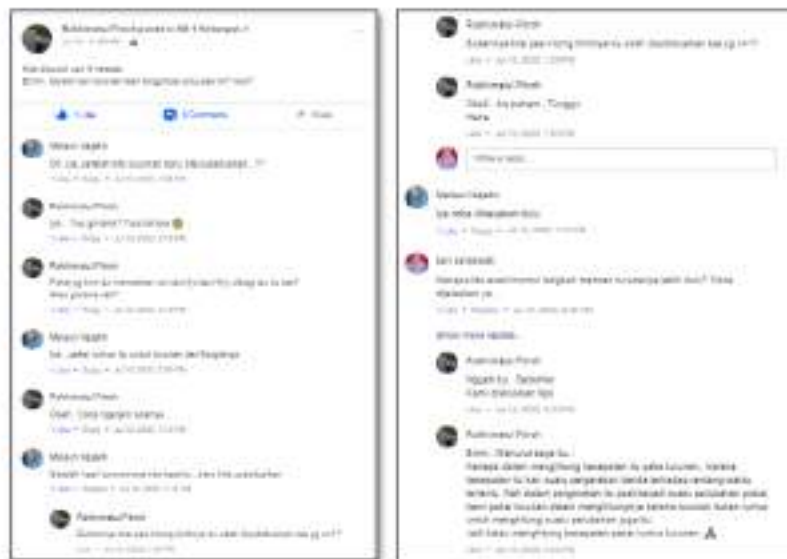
Rahmawati Pindi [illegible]

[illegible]

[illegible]

Like

Comment

Share

Menuri Ngatin

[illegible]

Like · Reply

Rahmawati Pindi

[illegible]

Like · Reply

Rahmawati Pindi

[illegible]

Like · Reply

Menuri Ngatin

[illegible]

Like · Reply

Rahmawati Pindi

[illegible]

Like · Reply

Menuri Ngatin

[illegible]

Like · Reply

Rahmawati Pindi

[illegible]

Like

Rahmawati Pindi

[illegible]

Like

Rahmawati Pindi

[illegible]

Like

Write a reply...

Menuri Ngatin

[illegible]

Like · Reply

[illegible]

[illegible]

Like · Reply

Show more replies

Rahmawati Pindi

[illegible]

Like

Rahmawati Pindi

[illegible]

Like